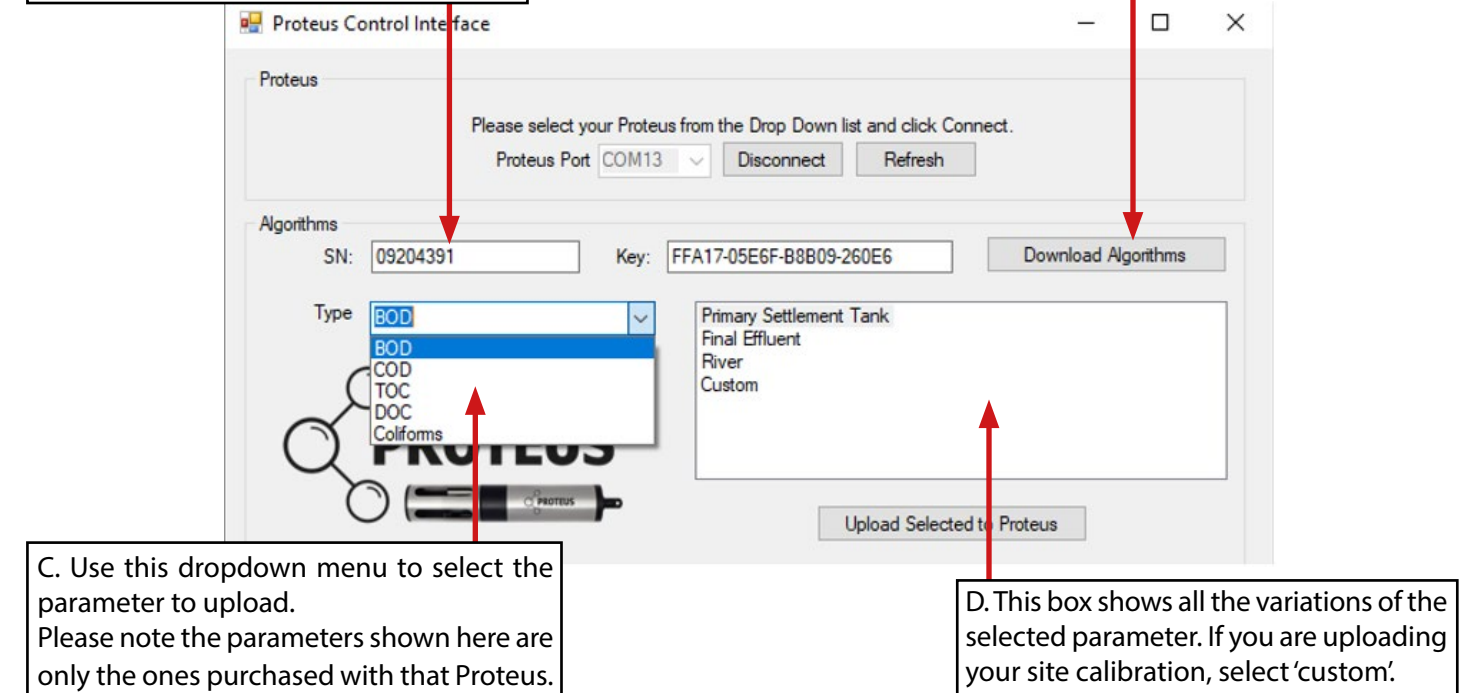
Proteus Control Interface

Proteus

Please select your Proteus from the Drop Down list and click Connect.

Proteus Port COM13 Disconnect Refresh

Algorithms

SN: 09204391 Key: FFA17-05E6F-B8B09-260E6 Download Algorithms

Type BOD

BOD
COD
TOC
DOC
Coliforms

Primary Settlement Tank
Final Effluent
River
Custom

PROTEUS

PROTEUS

Upload Selected to Proteus

C. Use this dropdown menu to select the parameter to upload.
Please note the parameters shown here are only the ones purchased with that Proteus.

D. This box shows all the variations of the selected parameter. If you are uploading your site calibration, select 'custom'.